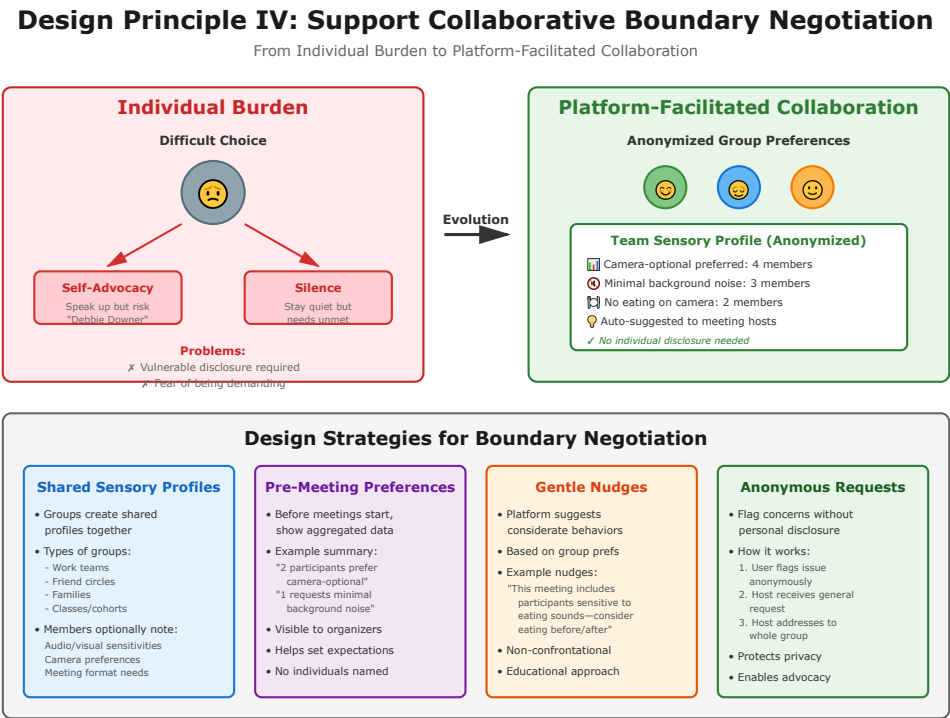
Design Principle IV: Support Collaborative Boundary Negotiation

From Individual Burden to Platform-Facilitated Collaboration

Individual Burden

Difficult Choice

Self-Advocacy
Speak up but risk "Debbie Downer"

Silence
Stay quiet but needs unmet

Problems:
✗ Vulnerable disclosure required
✗ Fear of being demanding

Evolution

Platform-Facilitated Collaboration

Anonymized Group Preferences

Team Sensory Profile (Anonymized)
Camera-optional preferred: 4 members
Minimal background noise: 3 members
No eating on camera: 2 members
Auto-suggested to meeting hosts
✓ No individual disclosure needed

Design Strategies for Boundary Negotiation

Shared Sensory Profiles
• Groups create shared profiles together
• Types of groups:
- Work teams
- Friend circles
- Families
- Classes/cohorts
• Members optionally note:
Audio/visual sensitivities
Camera preferences
Meeting format needs

Pre-Meeting Preferences
• Before meetings start, show aggregated data
• Example summary:
"2 participants prefer camera-optional"
"1 requests minimal background noise"
• Visible to organizers
• Helps set expectations
• No individuals named

Gentle Nudges
• Platform suggests considerate behaviors
• Based on group prefs
• Example nudges:
"This meeting includes participants sensitive to eating sounds—consider eating before/after"
• Non-confrontational
• Educational approach

Anonymous Requests
• Flag concerns without personal disclosure
• How it works:
1. User flags issue anonymously
2. Host receives general request
3. Host addresses to whole group
• Protects privacy
• Enables advocacy